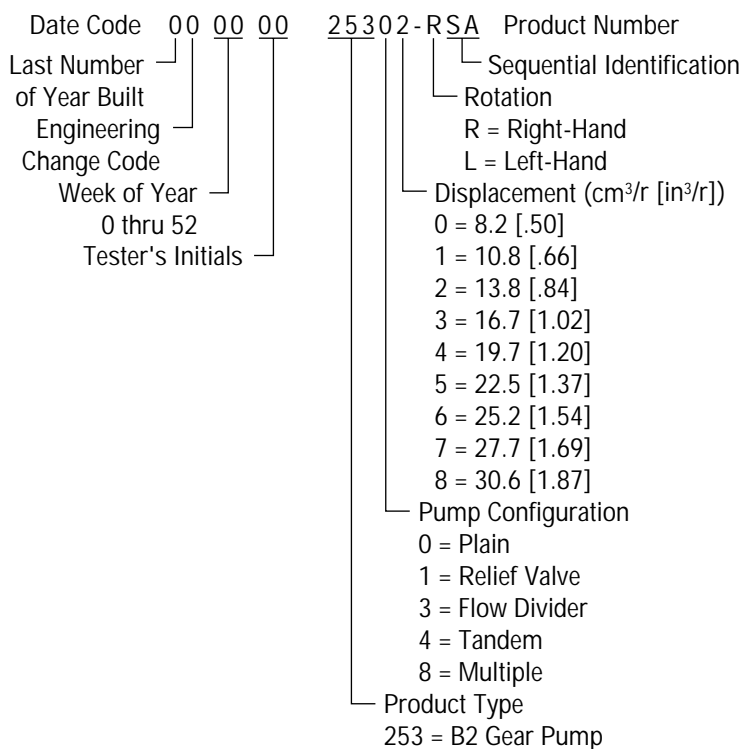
Date Code 0 0 00 00 25302-RSA Product Number

Last Number of Year Built

Engineering Change Code

Week of Year 0 thru 52

Tester's Initials

Sequential Identification

Rotation
R = Right-Hand
L = Left-Hand

Displacement (cm$^3$/r [in$^3$/r])
0 = 8.2 [.50]
1 = 10.8 [.66]
2 = 13.8 [.84]
3 = 16.7 [1.02]
4 = 19.7 [1.20]
5 = 22.5 [1.37]
6 = 25.2 [1.54]
7 = 27.7 [1.69]
8 = 30.6 [1.87]

Pump Configuration
0 = Plain
1 = Relief Valve
3 = Flow Divider
4 = Tandem
8 = Multiple

Product Type
253 = B2 Gear Pump